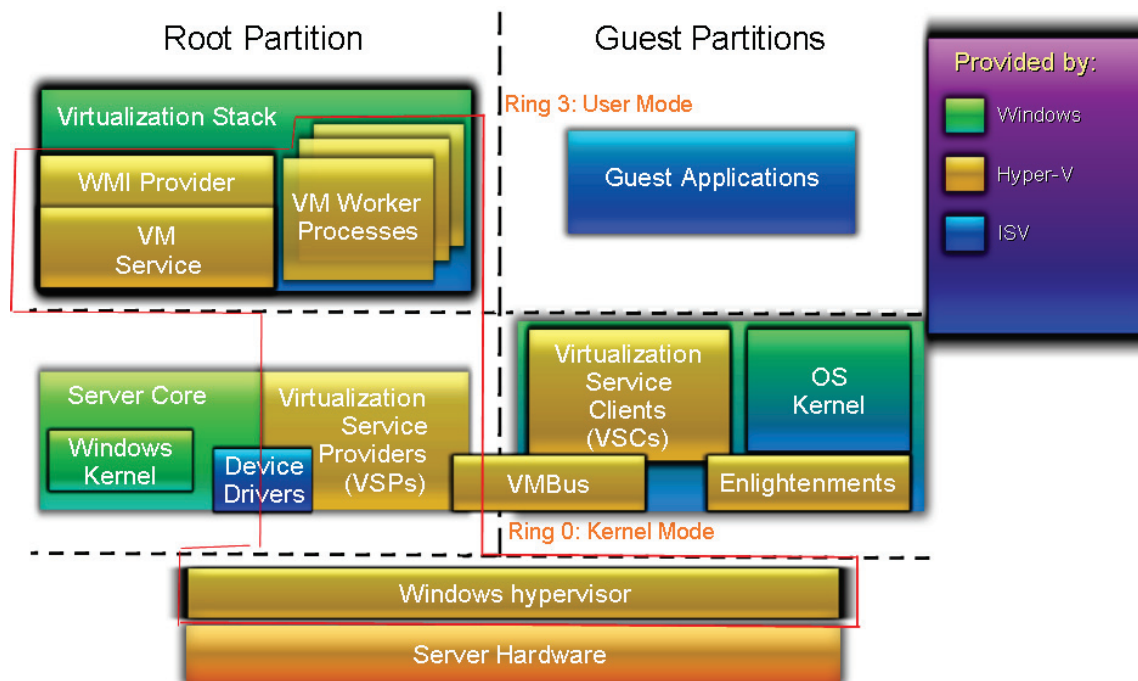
Root Partition

Guest Partitions

Provided by:

Windows

Hyper-V

ISV

Virtualization Stack

Ring 3: User Mode

WMI Provider

VM Service

VM Worker Processes

Guest Applications

Server Core

Windows Kernel

Device Drivers

Virtualization Service Providers (VSPs)

VMBus

Virtualization Service Clients (VSCs)

OS Kernel

Enlightenments

Ring 0: Kernel Mode

Windows hypervisor

Server Hardware